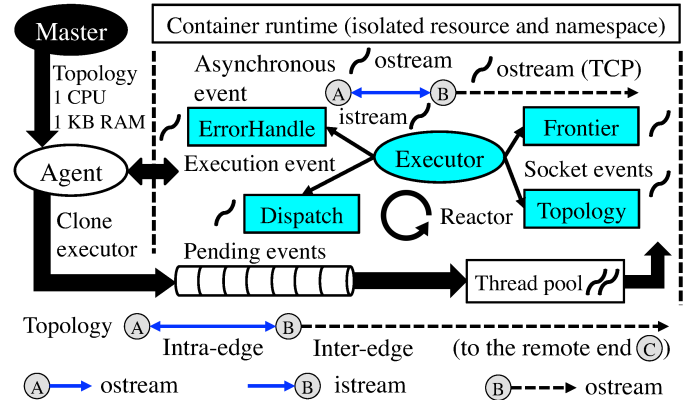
Master

Container runtime (isolated resource and namespace)

Topology
1 CPU
1 KB RAM

Asynchronous event

ostream

A

B

ostream (TCP)

ErrorHandle

istream

Frontier

Agent

Execution event

Executor

Socket events

Dispatch

Reactor

Topology

Clone executor

Pending events

Thread pool

Topology A B

Intra-edge

Inter-edge

(to the remote end C)

A ostream

B istream

B ostream